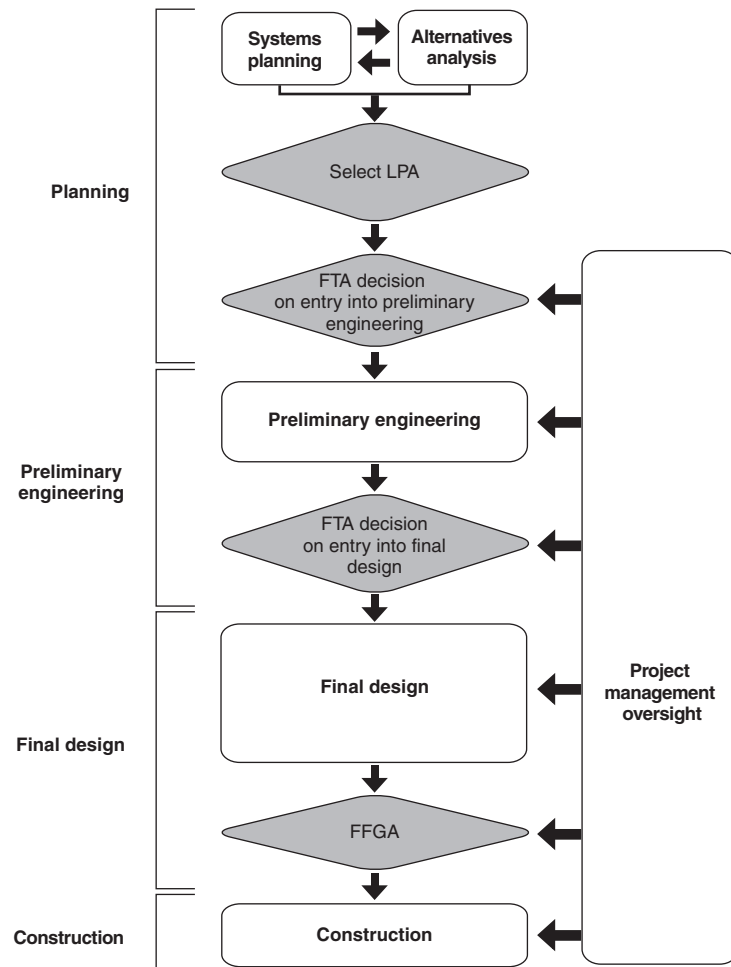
Systems planning

Alternatives analysis

Select LPA

Planning

FTA decision on entry into preliminary engineering

Preliminary engineering

Preliminary engineering

FTA decision on entry into final design

Final design

Final design

FFGA

Construction

Construction

Project management oversight